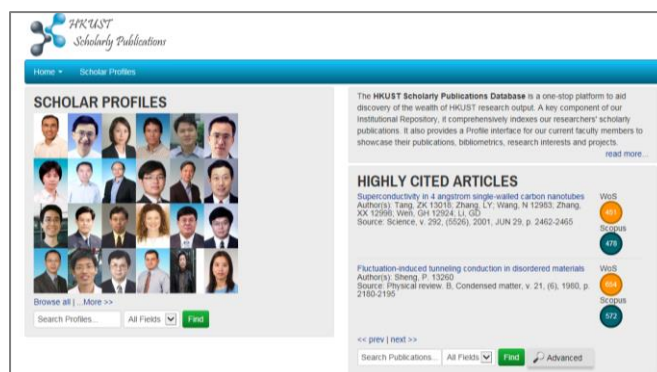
HKUST
Scholarly Publications

Home ▾ Scholar Profiles

SCHOLAR PROFILES

Browse all | ...More >>

Search Profiles... All Fields Find

The **HKUST Scholarly Publications Database** is a one-stop platform to aid discovery of the wealth of HKUST research output. A key component of our Institutional Repository, it comprehensively indexes our researchers' scholarly publications. It also provides a Profile interface for our current faculty members to showcase their publications, bibliometrics, research interests and projects.

read more...

HIGHLY CITED ARTICLES

Superconductivity in 4 angstrom single-walled carbon nanotubes
Author(s): Tang, ZK 13018; Zhang, LY; Wang, N 12963; Zhang, XX 12998; Wen, GH 12924; Li, GD
Source: Science, v. 292, (5526), 2001, JUN 29, p. 2462-2465

WoS 461
Scopus 478

Fluctuation-induced tunneling conduction in disordered materials
Author(s): Sheng, P. 13260
Source: Physical review. B, Condensed matter, v. 21, (6), 1980, p. 2180-2195

WoS 664
Scopus 572

<< prev | next >>

Search Publications... All Fields Find Advanced